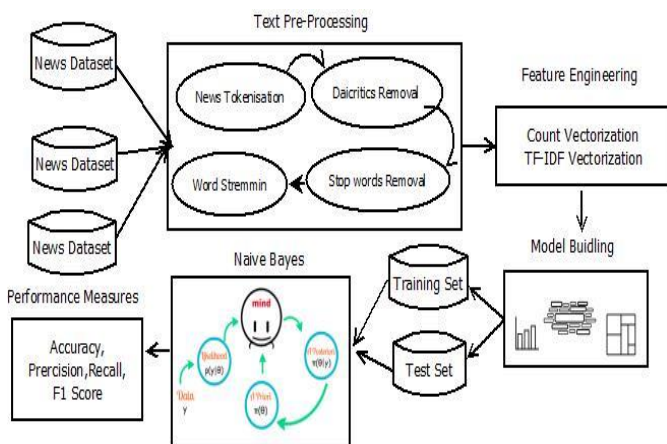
Text Pre-Processing

News Dataset

News Dataset

News Dataset

News Tokenisation

Daicritics Removal

Word Stremmin

Stop words Removal

Feature Engineering

Count Vectorization
TF-IDF Vectorization

Model Buidling

Naive Bayes

Training Set

Test Set

Performance Measures

Accuracy,
Precision,Recall,
F1 Score

mind

likelihood
$p(y|\theta)$

Posterior
$\pi(\theta|y)$

Prior
$\pi(\theta)$

Data
y